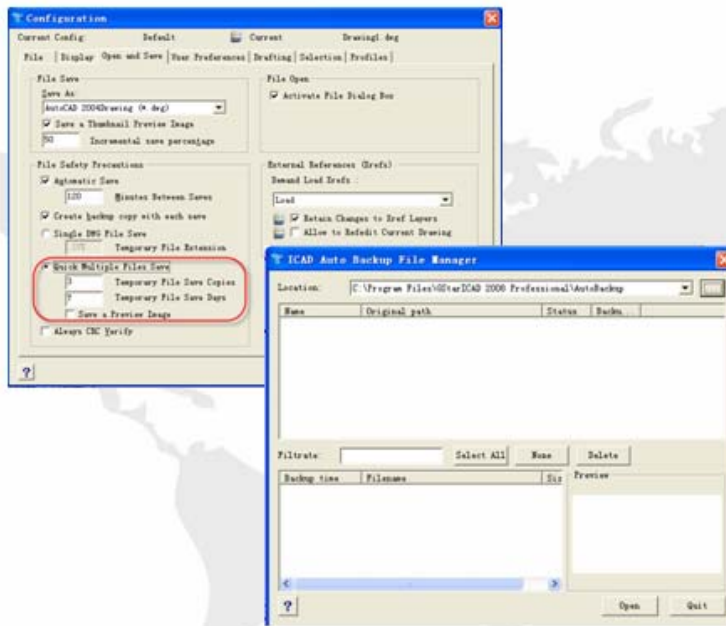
Configuration

Current Config: Default Current Drawing1.dwg

File | Display | Open and Save | User Preferences | Drafting | Selection | Profiles

File Save
Save As:
AutoCAD 2004Drawing (*.dwg)
Save a Thumbnail Preview Image
50 Incremental save percentage

File Open
Activate File Dialog Box

File Safety Precautions
Automatic Save
120 Minutes Between Saves
Create backup copy with each save
Single DWG File Save
sv$ Temporary File Extension
Quick Multiple Files Save
3 Temporary File Save Copies
7 Temporary File Save Days
Save a Preview Image
Always CRC Verify

External References (Xrefs)
Demand Load Xrefs :
Load
Retain Changes to Xref Layers
Allow to Redefit Current Drawing

?

ICAD Auto Backup File Manager

Location: C:\Program Files\GStarICAD 2008 Professional\AutoBackup

| Name | Original path | Status | Backu |
|---|---|---|---|

Filtrate: Select All None Delete

| Backup time | Filename | Siz |
|---|---|---|

Preview

?

Open Quit